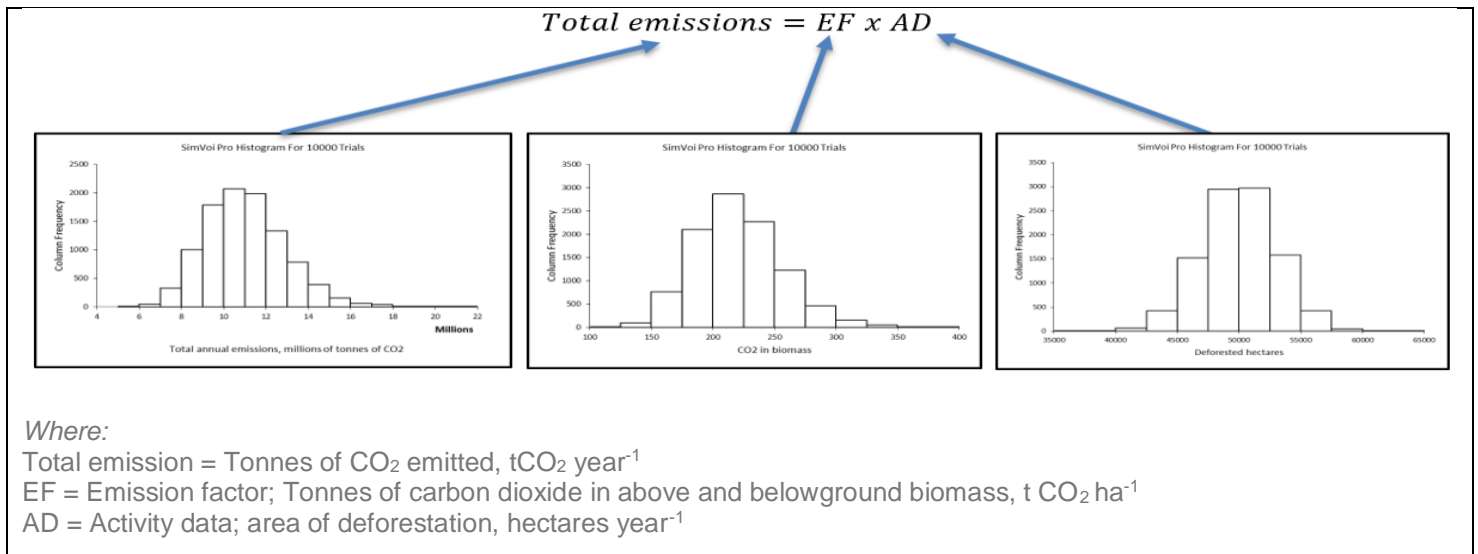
$Total\ emissions = EF\ x\ AD$

SimVoi Pro Histogram For 10000 Trials

Column Frequency

2500
2000
1500
1000
500
0

4 6 8 10 12 14 16 18 20 22

Millions

Total annual emissions, millions of tonnes of CO2

SimVoi Pro Histogram For 10000 Trials

Column Frequency

3500
3000
2500
2000
1500
1000
500
0

100 150 200 250 300 350 400

CO2 in biomass

SimVoi Pro Histogram For 10000 Trials

Column Frequency

3500
3000
2500
2000
1500
1000
500
0

35000 40000 45000 50000 55000 60000 65000

Deforested hectares

*Where:*
Total emission = Tonnes of $CO_2$ emitted, $tCO_2$ year$^{-1}$
EF = Emission factor; Tonnes of carbon dioxide in above and belowground biomass, t $CO_2$ ha$^{-1}$
AD = Activity data; area of deforestation, hectares year$^{-1}$